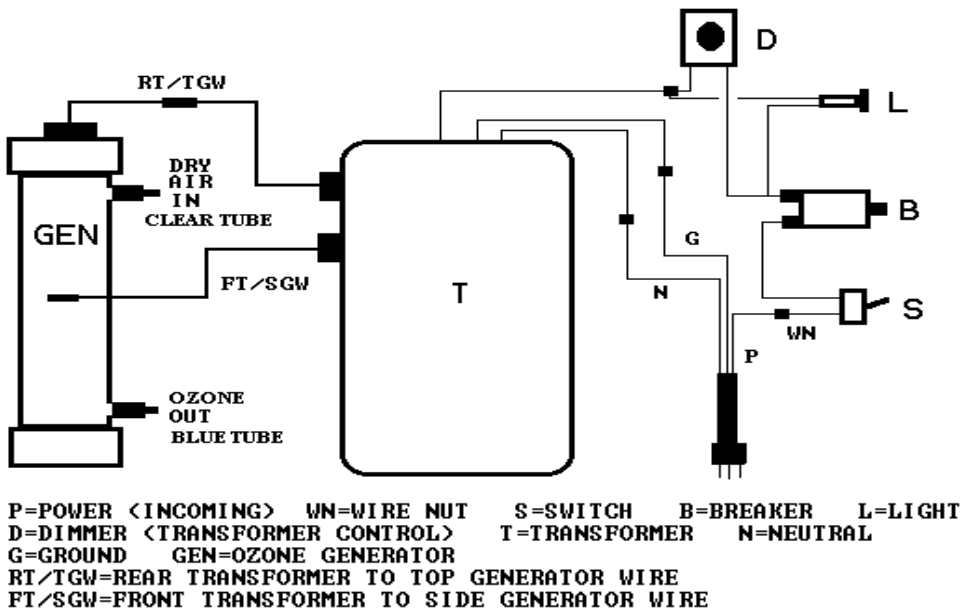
D

RT/TGW

L

DRY AIR IN CLEAR TUBE

B

GEN

G

FT/SGW

T

N

S

WN

P

OZONE OUT BLUE TUBE

P=POWER (INCOMING) WN=WIRE NUT S=SWITCH B=BREAKER L=LIGHT
D=DIMMER (TRANSFORMER CONTROL) T=TRANSFORMER N=NEUTRAL
G=GROUND GEN=OZONE GENERATOR
RT/TGW=REAR TRANSFORMER TO TOP GENERATOR WIRE
FT/SGW=FRONT TRANSFORMER TO SIDE GENERATOR WIRE